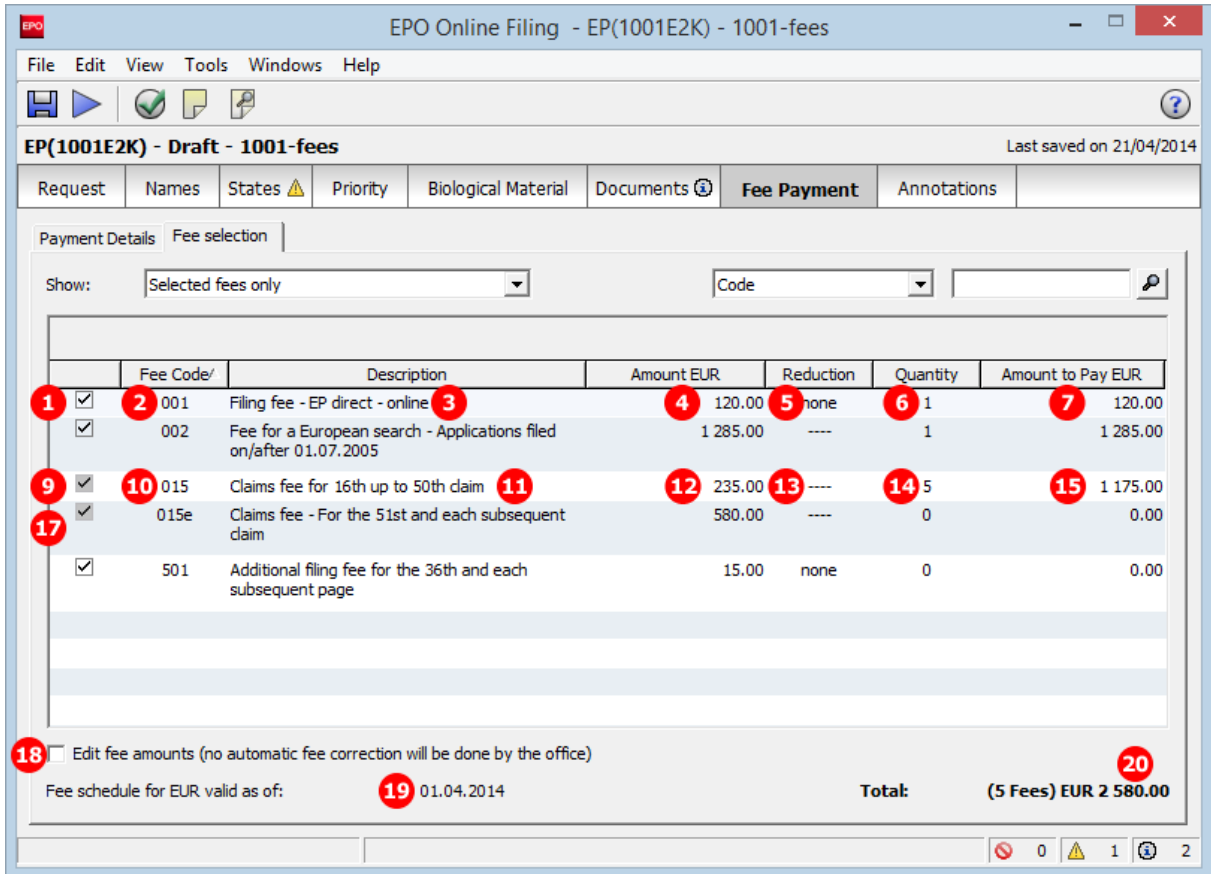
EPO

EPO Online Filing - EP(1001E2K) - 1001-fees

File Edit View Tools Windows Help

EP(1001E2K) - Draft - 1001-fees

Last saved on 21/04/2014

Request | Names | States | Priority | Biological Material | Documents | Fee Payment | Annotations

Payment Details | Fee selection

Show: Selected fees only

Code

| | Fee Code | Description | Amount EUR | Reduction | Quantity | Amount to Pay EUR |
|---|---|---|---|---|---|---|
| 1 ☑ | 2 001 | Filing fee - EP direct - online 3 | 4 120.00 | 5 none | 6 1 | 7 120.00 |
| ☑ | 002 | Fee for a European search - Applications filed on/after 01.07.2005 | 1 285.00 | ---- | 1 | 1 285.00 |
| 9 ☑ | 10 015 | Claims fee for 16th up to 50th claim 11 | 12 235.00 | 13 ---- | 14 5 | 15 1 175.00 |
| 17 ☑ | 015e | Claims fee - For the 51st and each subsequent claim | 580.00 | ---- | 0 | 0.00 |
| ☑ | 501 | Additional filing fee for the 36th and each subsequent page | 15.00 | none | 0 | 0.00 |

18 Edit fee amounts (no automatic fee correction will be done by the office)

Fee schedule for EUR valid as of: 19 01.04.2014

Total: 20 (5 Fees) EUR 2 580.00

0 1 2